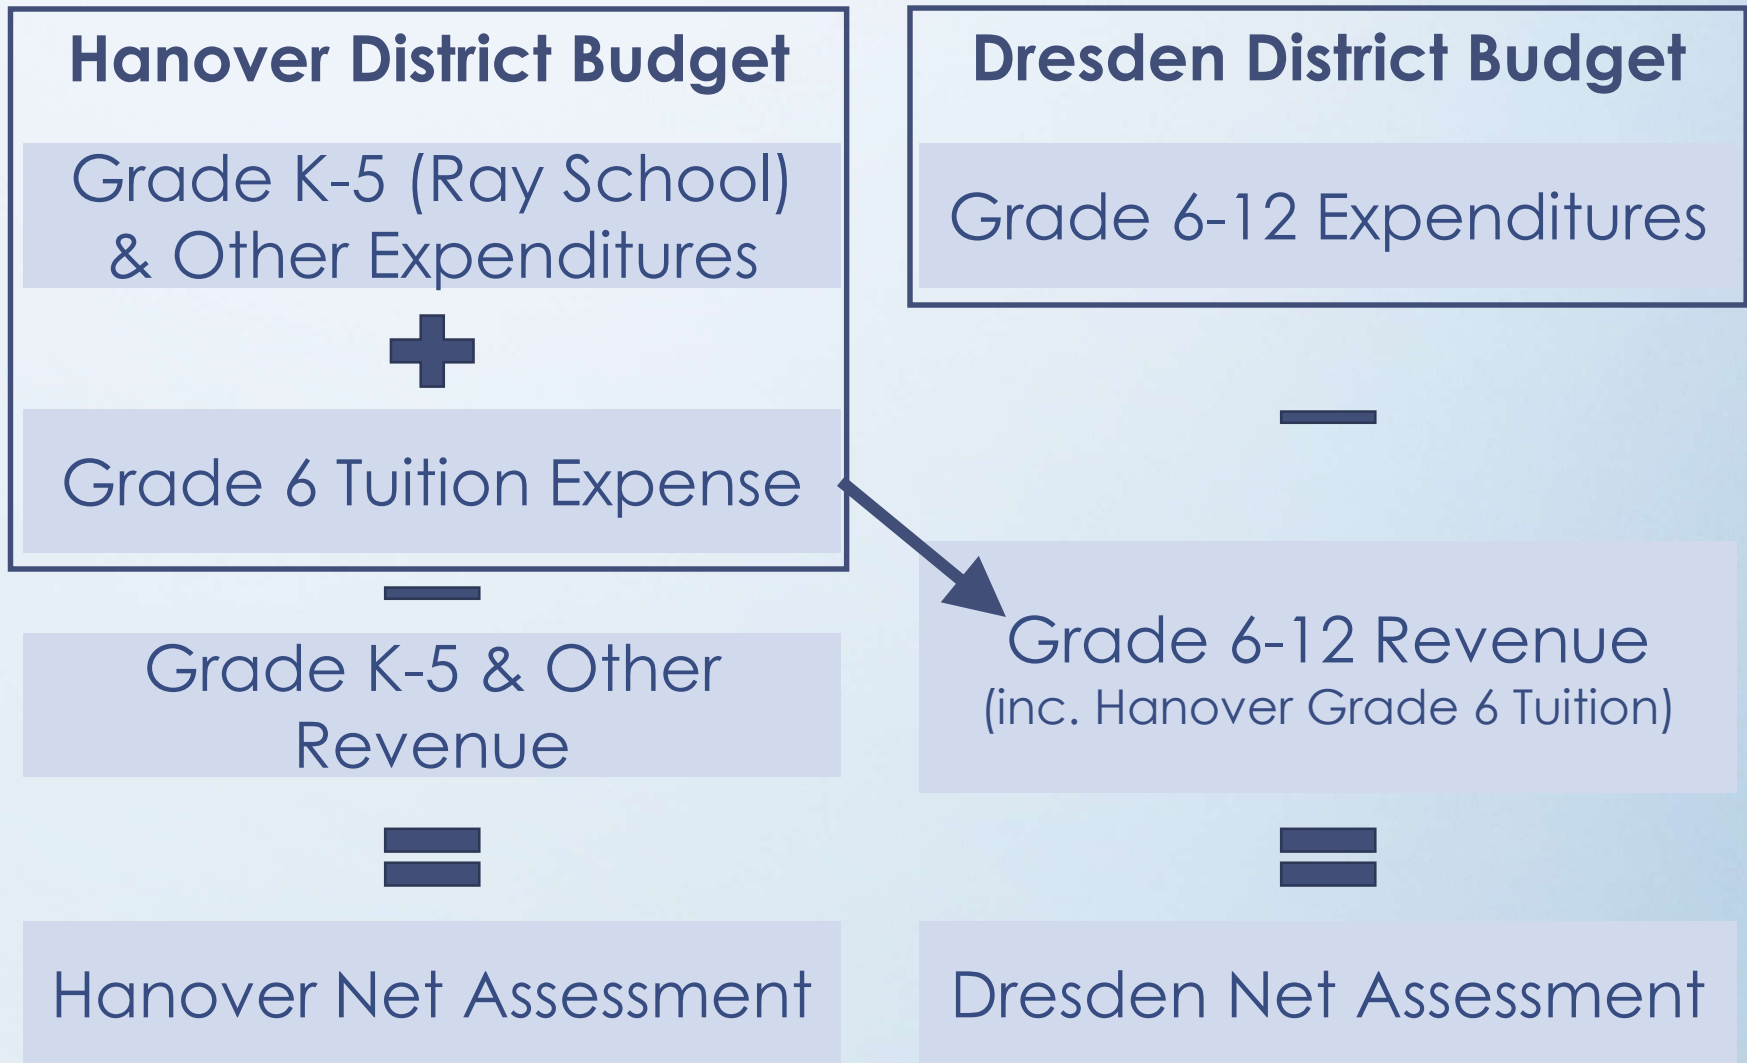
Hanover District Budget

Grade K-5 (Ray School) & Other Expenditures

+

Grade 6 Tuition Expense

−

Grade K-5 & Other Revenue

=

Hanover Net Assessment

Dresden District Budget

Grade 6-12 Expenditures

−

Grade 6-12 Revenue
(inc. Hanover Grade 6 Tuition)

=

Dresden Net Assessment